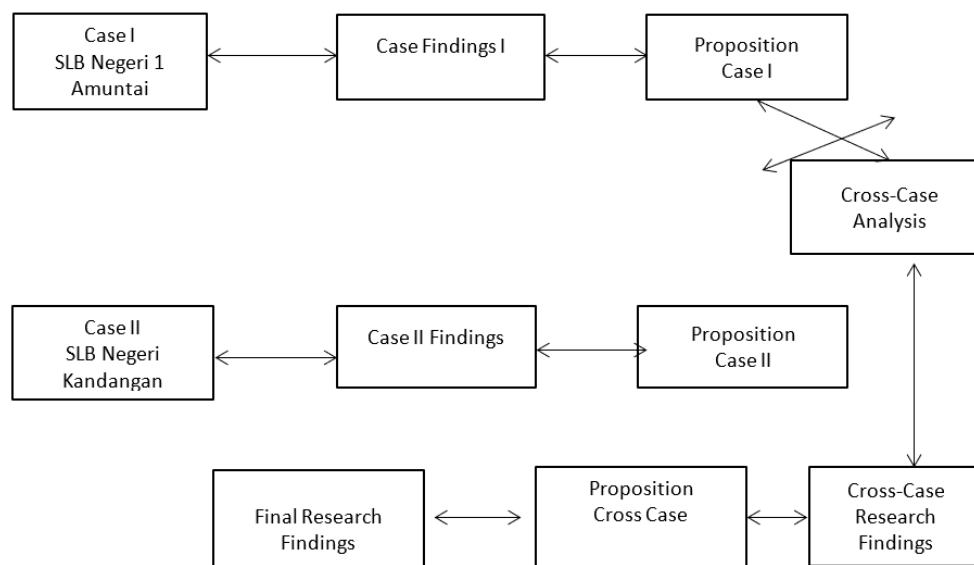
Case I
SLB Negeri 1
Amuntai

Case Findings I

Proposition
Case I

Cross-Case
Analysis

Case II
SLB Negeri
Kandangan

Case II Findings

Proposition
Case II

Final Research
Findings

Proposition
Cross Case

Cross-Case
Research
Findings